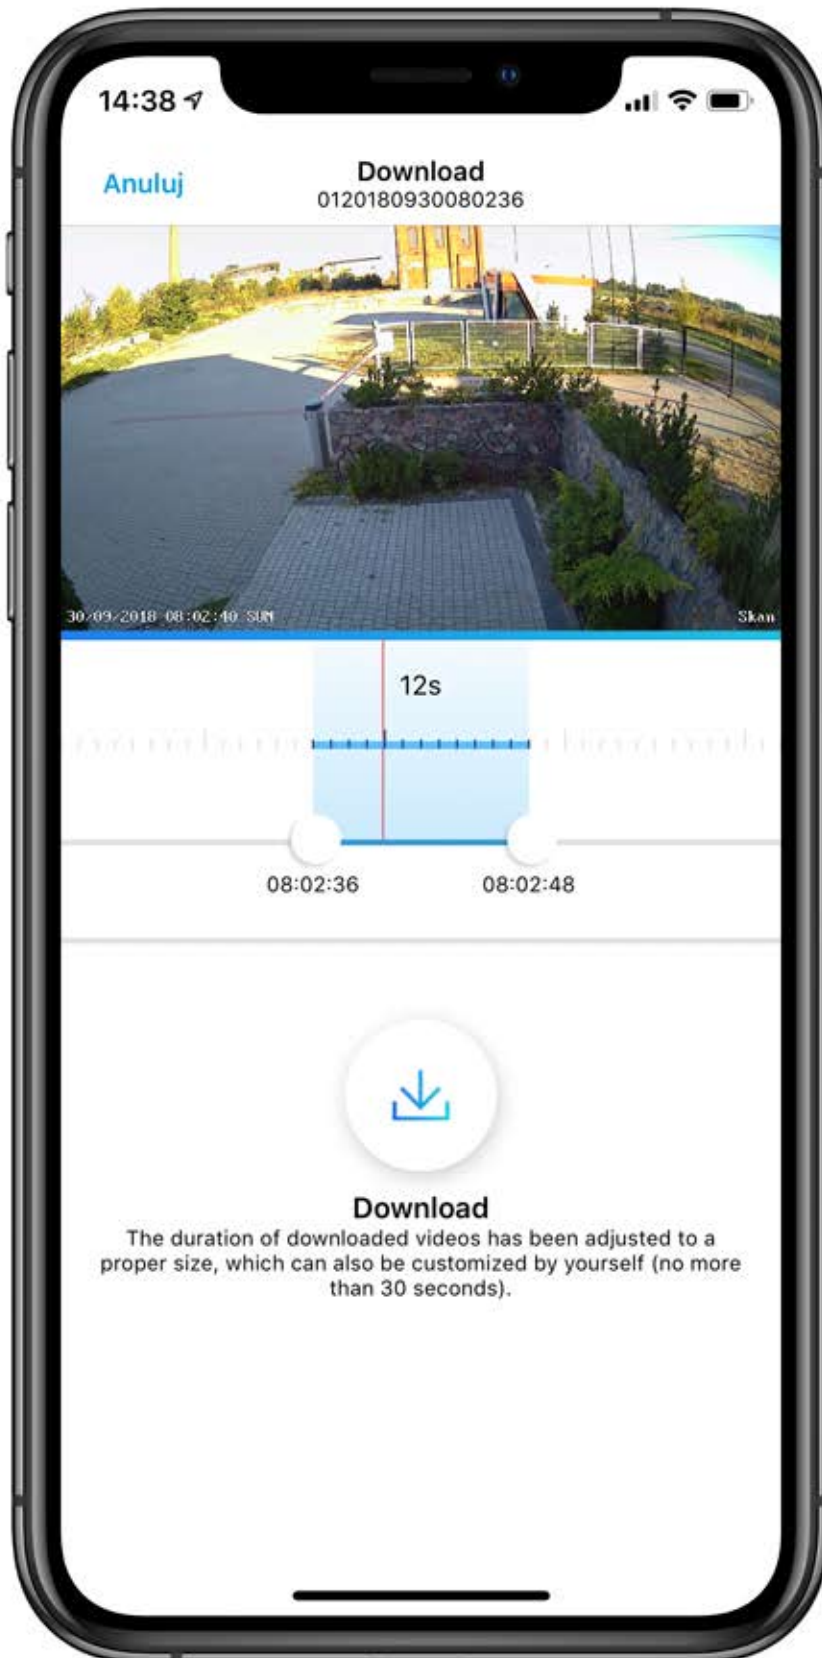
14:38

Anuluj

Download
0120180930080236

30/09/2018 08:02:40 SUN

Skan

12s

08:02:36

08:02:48

Download
The duration of downloaded videos has been adjusted to a proper size, which can also be customized by yourself (no more than 30 seconds).